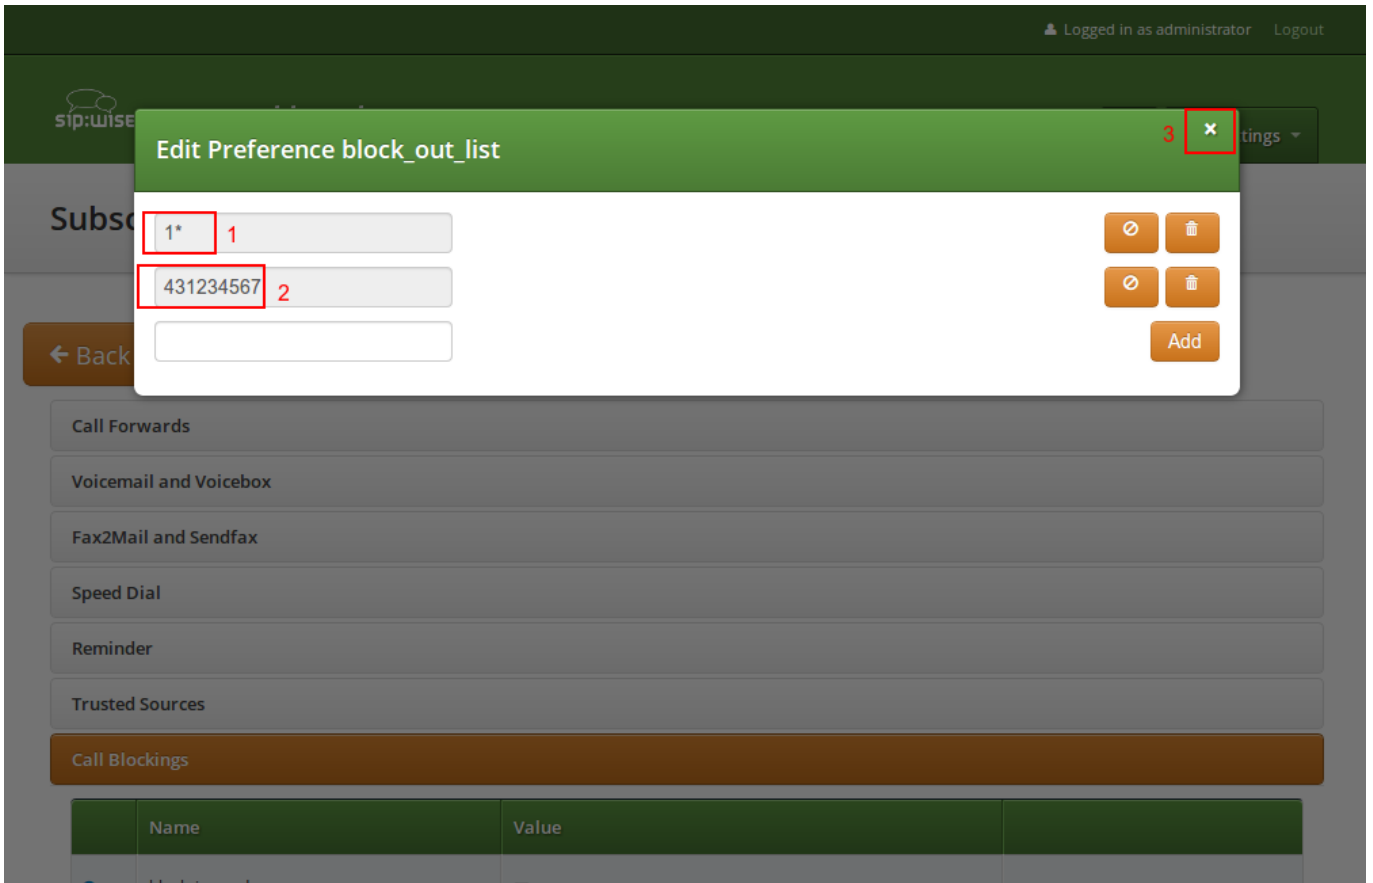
Logged in as administrator Logout

sip:wise

tings

Subsc

Edit Preference block_out_list

3 ×

1* 1

431234567 2

Add

Back

Call Forwards

Voicemail and Voicebox

Fax2Mail and Sendfax

Speed Dial

Reminder

Trusted Sources

Call Blockings

| | Name | Value | |
|---|---|---|---|